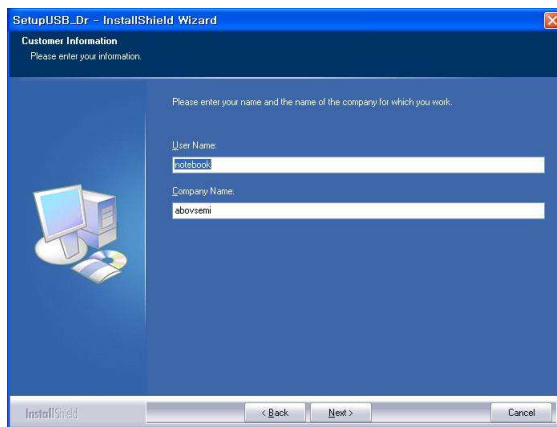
SetupUSB_Dr - InstallShield Wizard

Customer Information
Please enter your information.

Please enter your name and the name of the company for which you work.

User Name:
notebook

Company Name:
abovsemi

InstallShield

< Back
Next >
Cancel